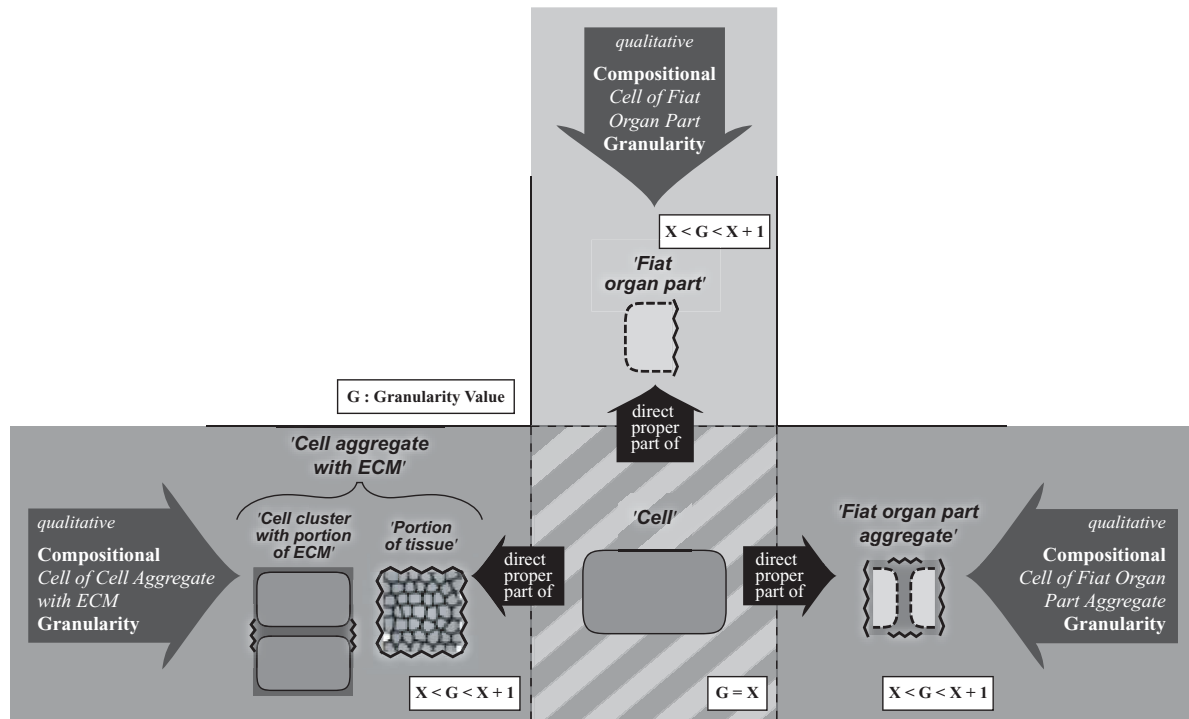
qualitative
Compositional
Cell of Fiat Organ Part
Granularity

X < G < X + 1

'Fiat organ part'

G : Granularity Value

direct proper part of

'Cell aggregate with ECM'

'Cell cluster with portion of ECM'

'Portion of tissue'

qualitative
Compositional
Cell of Cell Aggregate with ECM
Granularity

direct proper part of

'Cell'

direct proper part of

'Fiat organ part aggregate'

qualitative
Compositional
Cell of Fiat Organ Part Aggregate
Granularity

X < G < X + 1

G = X

X < G < X + 1